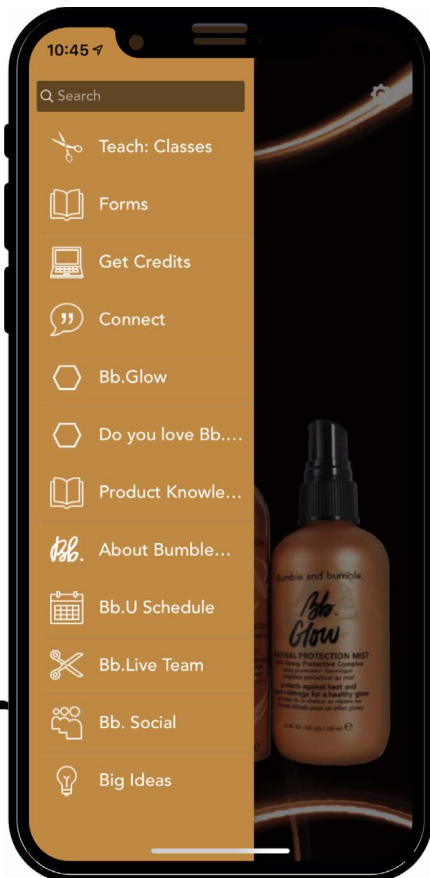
10:45

Search

Teach: Classes

Forms

Get Credits

Connect

Bb.Glow

Do you love Bb....

Product Knowle...

About Bumble...

Bb.U Schedule

Bb.Live Team

Bb. Social

Big Ideas

Bumble and bumble.

Bb. Glow

THERMAL PROTECTION MIST

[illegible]